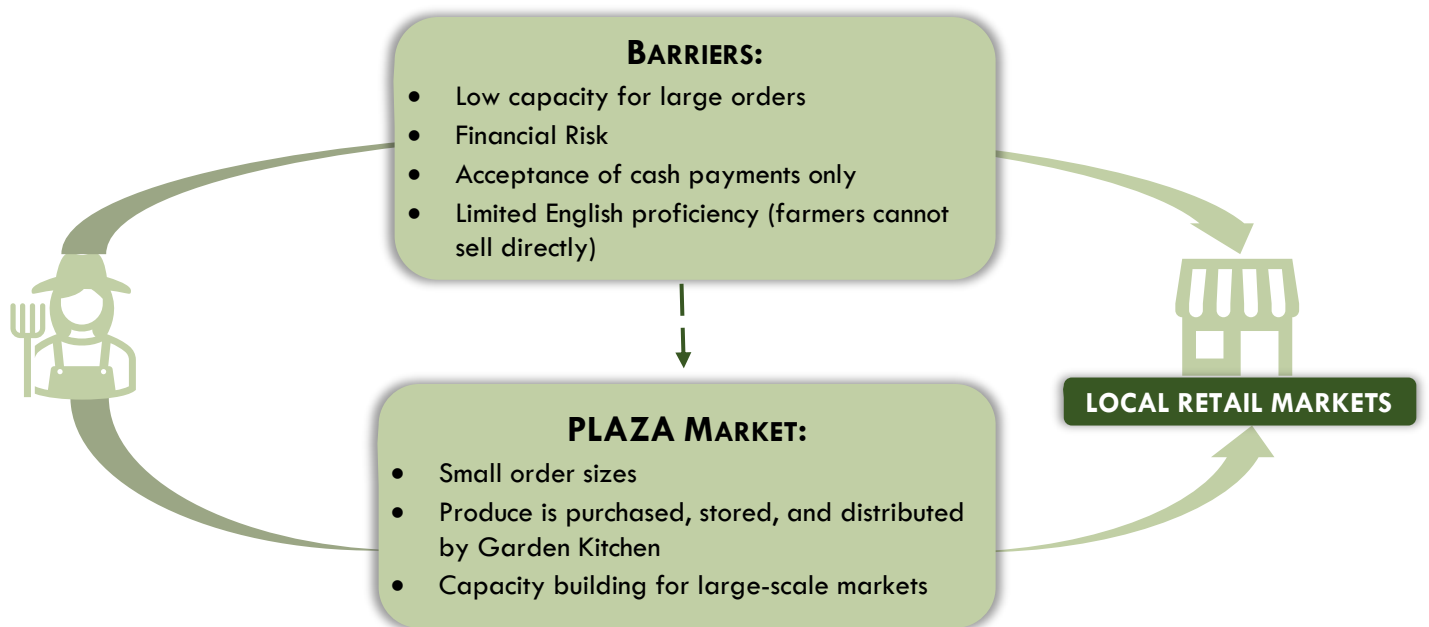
BARRIERS:

- Low capacity for large orders
- Financial Risk
- Acceptance of cash payments only
- Limited English proficiency (farmers cannot sell directly)

PLAZA MARKET:

- Small order sizes
- Produce is purchased, stored, and distributed by Garden Kitchen
- Capacity building for large-scale markets

LOCAL RETAIL MARKETS